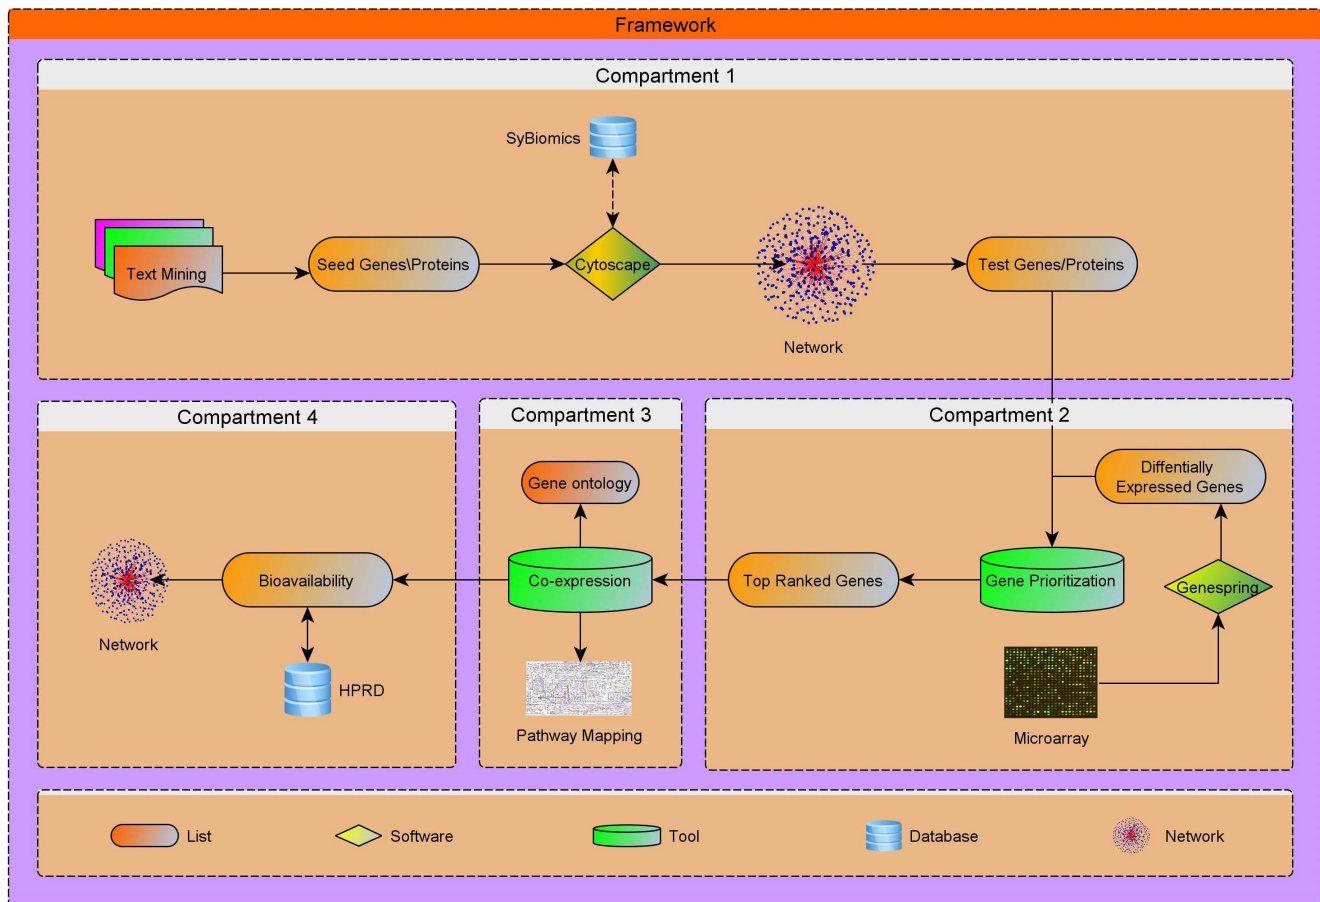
Framework

Compartment 1

SyBiomics

Text Mining

Seed Genes\Proteins

Cytoscape

Network

Test Genes/Proteins

Compartment 4

Network

Bioavailability

HPRD

Compartment 3

Gene ontology

Co-expression

Pathway Mapping

Compartment 2

Diffentially Expressed Genes

Top Ranked Genes

Gene Prioritization

Genespring

Microarray

List

Software

Tool

Database

Network